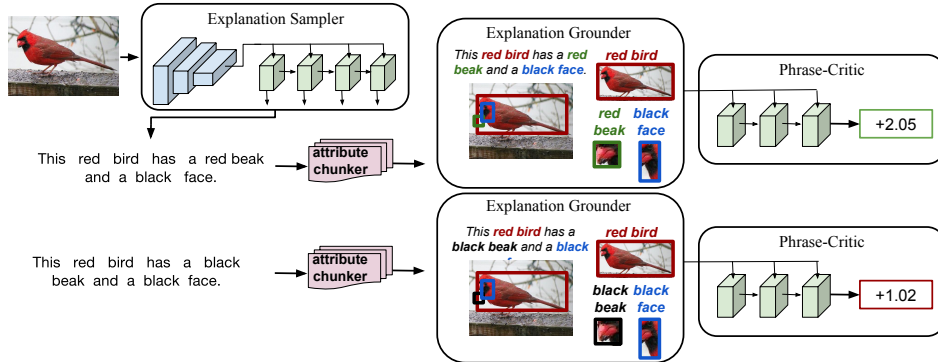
Explanation Sampler

This red bird has a red beak and a black face.

attribute chunker

Explanation Grounder

This red bird has a red beak and a black face.

red bird

red beak

black face

Phrase-Critic

+2.05

This red bird has a black beak and a black face.

attribute chunker

Explanation Grounder

This red bird has a black beak and a black face.

red bird

black beak

black face

Phrase-Critic

+1.02